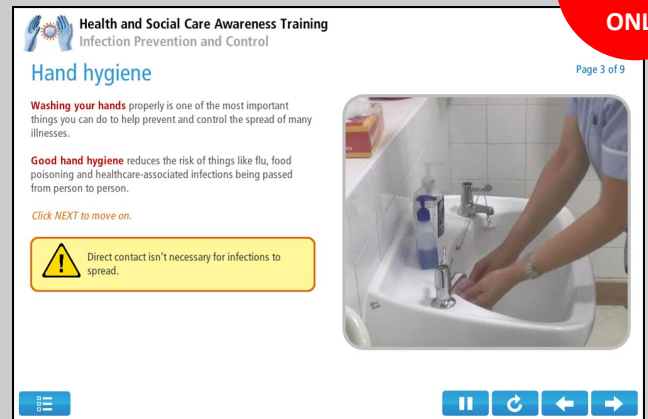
Health and Social Care Awareness Training
Infection Prevention and Control

ONL

Hand hygiene

Page 3 of 9

Washing your hands properly is one of the most important things you can do to help prevent and control the spread of many illnesses.

Good hand hygiene reduces the risk of things like flu, food poisoning and healthcare-associated infections being passed from person to person.

Click NEXT to move on.

Direct contact isn't necessary for infections to spread.